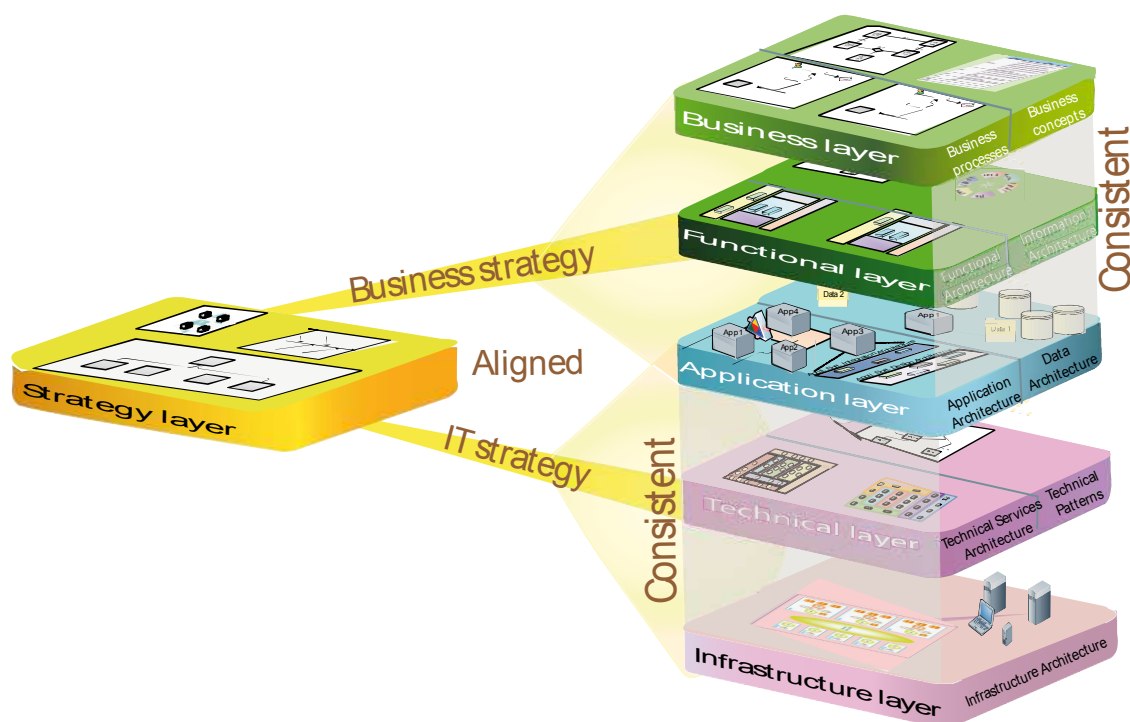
Business layer

Business processes

Business concepts

Functional layer

Functional Architecture

Information Architecture

Consistent

Business strategy

Aligned

Strategy layer

IT strategy

Data 2

App4

App1

App3

App1

App2

Data 1

Application layer

Application Architecture

Data Architecture

Consistent

Technical layer

Technical Services Architecture

Technical Patterns

Infrastructure layer

Infrastructure Architecture